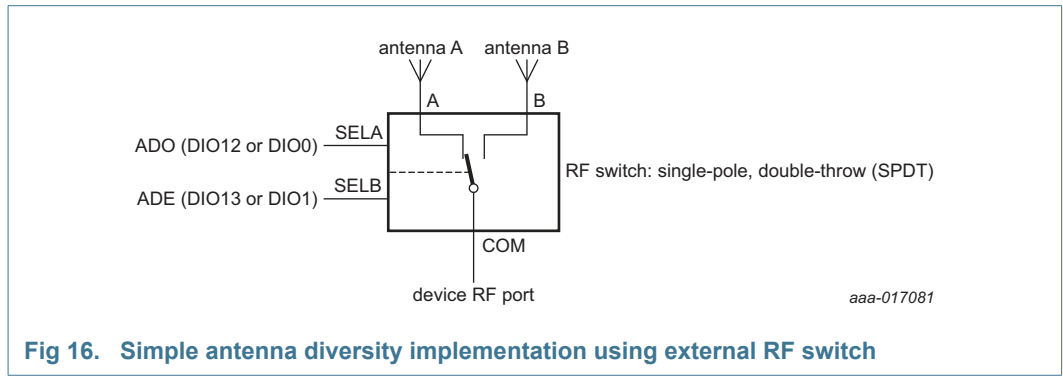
antenna A
antenna B
A
B
SELA
ADO (DIO12 or DIO0)
SELB
ADE (DIO13 or DIO1)
RF switch: single-pole, double-throw (SPDT)
COM
device RF port
aaa-017081

Fig 16. Simple antenna diversity implementation using external RF switch